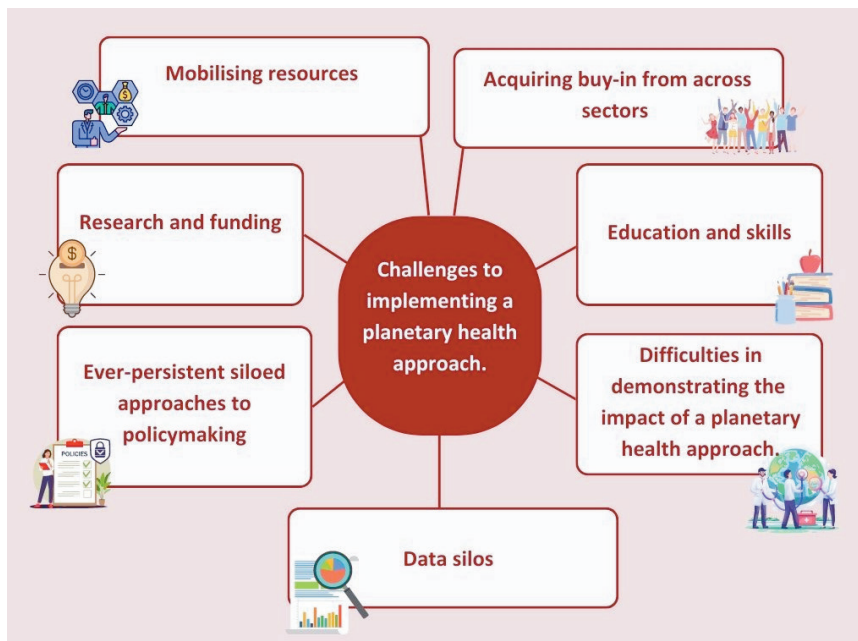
Mobilising resources

Acquiring buy-in from across sectors

Research and funding

Education and skills

Challenges to implementing a planetary health approach.

Ever-persistent siloed approaches to policymaking

POLICIES

Difficulties in demonstrating the impact of a planetary health approach.

Data silos